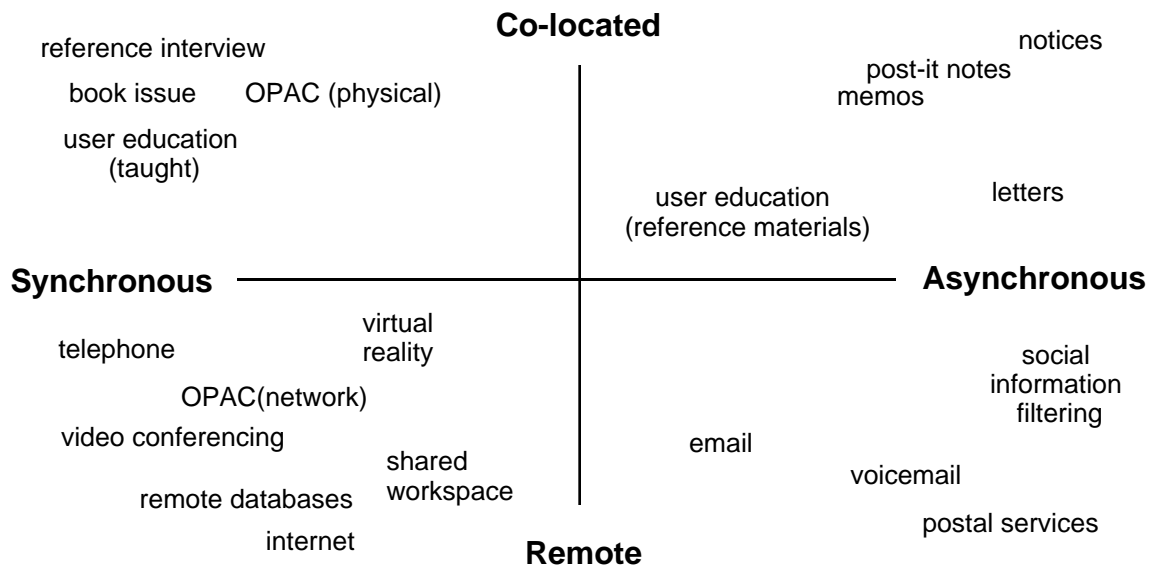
Co-located

reference interview

book issue

OPAC (physical)

user education (taught)

notices

post-it notes

memos

user education (reference materials)

letters

Synchronous

Asynchronous

telephone

virtual reality

OPAC(network)

video conferencing

shared workspace

remote databases

internet

social information filtering

email

voicemail

postal services

Remote